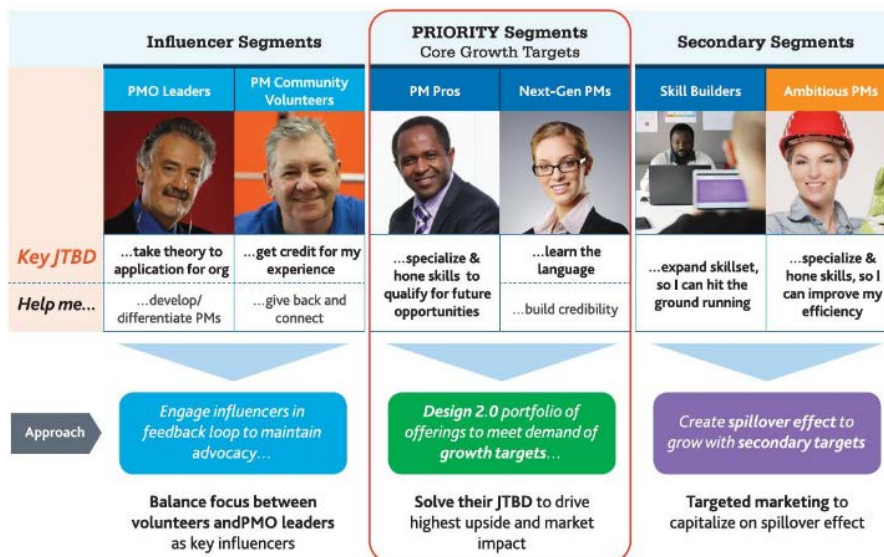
Influencer Segments

PRIORITY Segments
Core Growth Targets

Secondary Segments

PMO Leaders | PM Community Volunteers | PM Pros | Next-Gen PMs | Skill Builders | Ambitious PMs

Key JTBD

Help me...

...take theory to application for org

...develop/ differentiate PMs

...get credit for my experience

...give back and connect

...specialize & hone skills to qualify for future opportunities

...learn the language

...build credibility

...expand skillset, so I can hit the ground running

...specialize & hone skills, so I can improve my efficiency

Approach

Engage influencers in feedback loop to maintain advocacy...

Design 2.0 portfolio of offerings to meet demand of growth targets...

Create spillover effect to grow with secondary targets

Balance focus between volunteers andPMO leaders as key influencers

Solve their JTBD to drive highest upside and market impact

Targeted marketing to capitalize on spillover effect